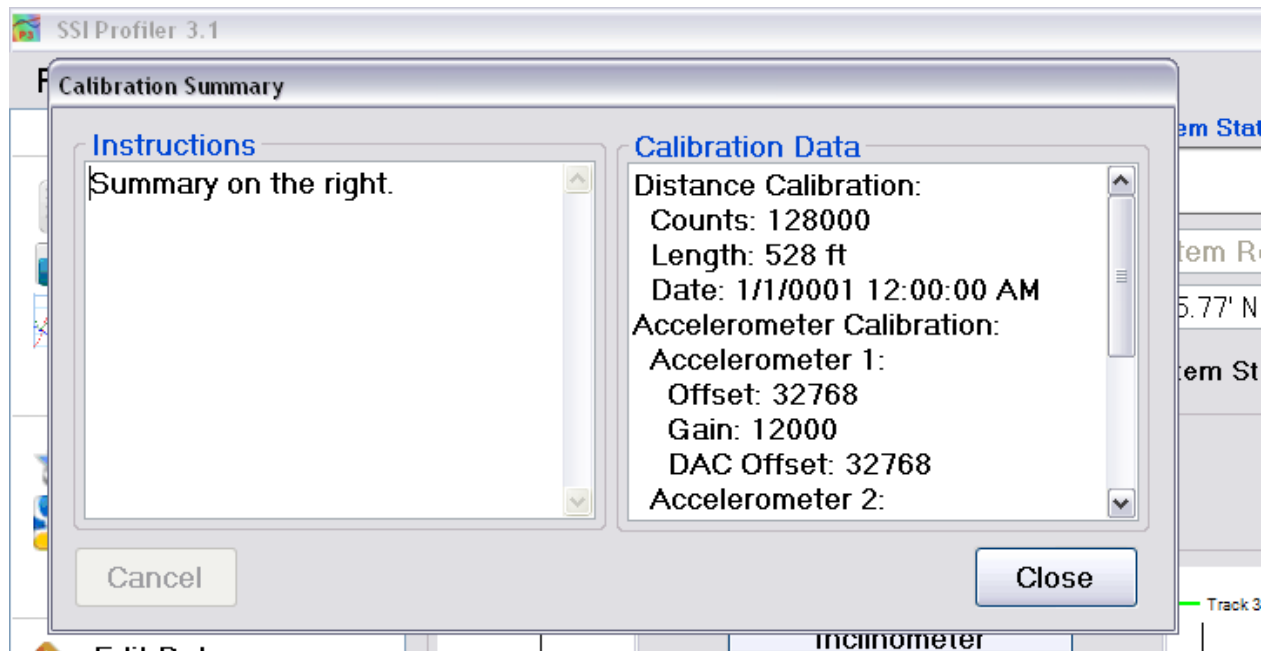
SSI Profiler 3.1

Calibration Summary

Instructions

Summary on the right.

Calibration Data

Distance Calibration:
Counts: 128000
Length: 528 ft
Date: 1/1/0001 12:00:00 AM
Accelerometer Calibration:
Accelerometer 1:
Offset: 32768
Gain: 12000
DAC Offset: 32768
Accelerometer 2:

Cancel

Close

em Stat

tem R

5.77' N

tem St

Track 3

Inclinometer

Edit Dat